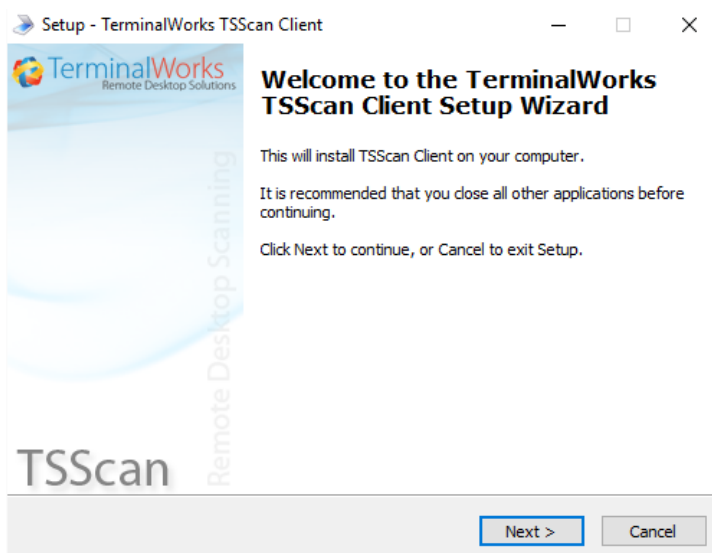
Setup - TerminalWorks TSScan Client

TerminalWorks
Remote Desktop Solutions

Remote Desktop Scanning

TSScan

Welcome to the TerminalWorks TSScan Client Setup Wizard

This will install TSScan Client on your computer.

It is recommended that you close all other applications before continuing.

Click Next to continue, or Cancel to exit Setup.

Next >

Cancel